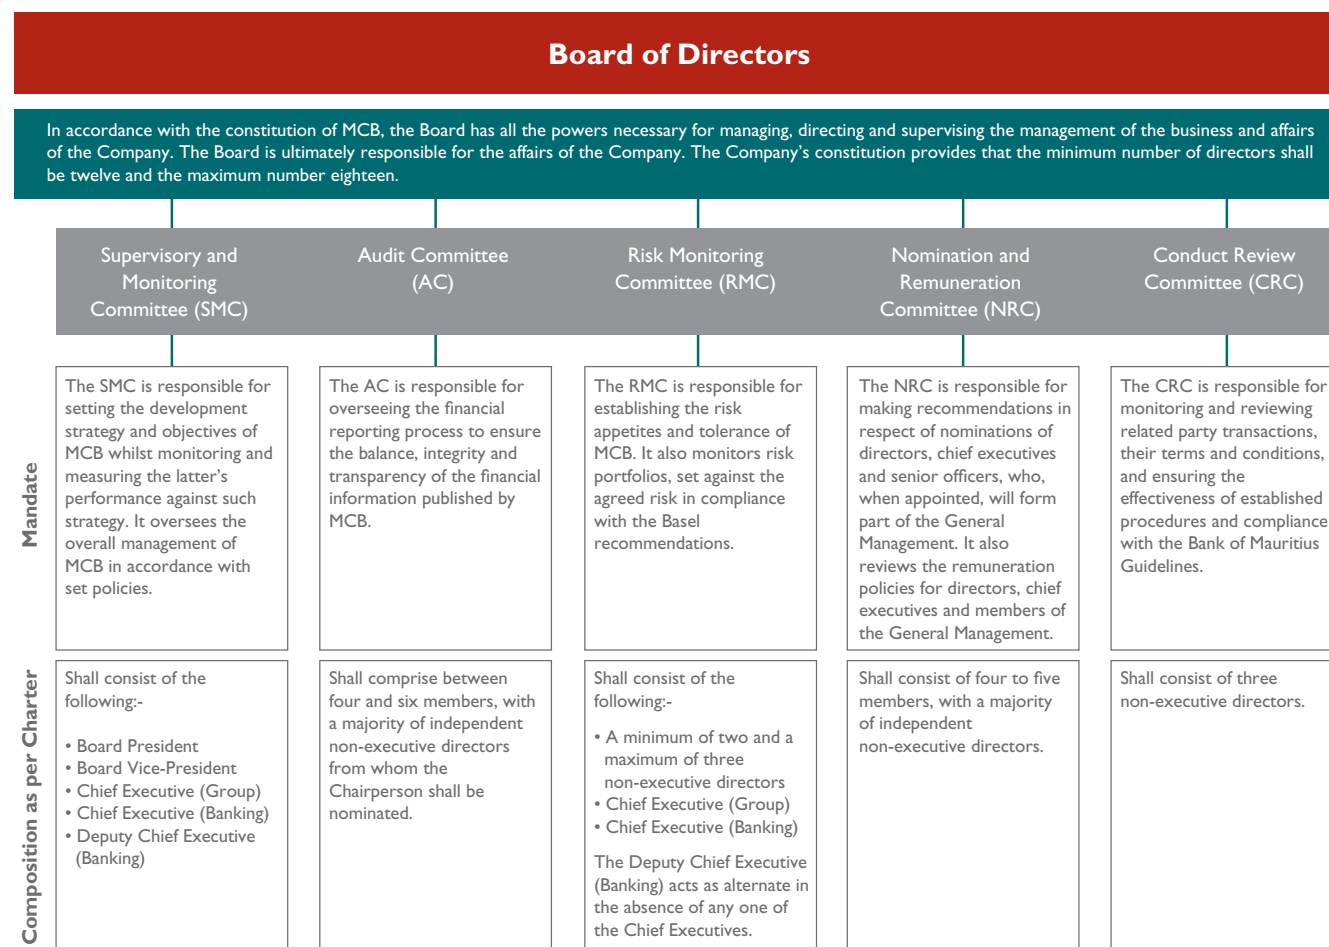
Board of Directors

In accordance with the constitution of MCB, the Board has all the powers necessary for managing, directing and supervising the management of the business and affairs of the Company. The Board is ultimately responsible for the affairs of the Company. The Company's constitution provides that the minimum number of directors shall be twelve and the maximum number eighteen.

Supervisory and Monitoring Committee (SMC)

Audit Committee (AC)

Risk Monitoring Committee (RMC)

Nomination and Remuneration Committee (NRC)

Conduct Review Committee (CRC)

Mandate

The SMC is responsible for setting the development strategy and objectives of MCB whilst monitoring and measuring the latter's performance against such strategy. It oversees the overall management of MCB in accordance with set policies.

The AC is responsible for overseeing the financial reporting process to ensure the balance, integrity and transparency of the financial information published by MCB.

The RMC is responsible for establishing the risk appetites and tolerance of MCB. It also monitors risk portfolios, set against the agreed risk in compliance with the Basel recommendations.

The NRC is responsible for making recommendations in respect of nominations of directors, chief executives and senior officers, who, when appointed, will form part of the General Management. It also reviews the remuneration policies for directors, chief executives and members of the General Management.

The CRC is responsible for monitoring and reviewing related party transactions, their terms and conditions, and ensuring the effectiveness of established procedures and compliance with the Bank of Mauritius Guidelines.

Composition as per Charter

Shall consist of the following:-

• Board President
• Board Vice-President
• Chief Executive (Group)
• Chief Executive (Banking)
• Deputy Chief Executive (Banking)

Shall comprise between four and six members, with a majority of independent non-executive directors from whom the Chairperson shall be nominated.

Shall consist of the following:-

• A minimum of two and a maximum of three non-executive directors
• Chief Executive (Group)
• Chief Executive (Banking)

The Deputy Chief Executive (Banking) acts as alternate in the absence of any one of the Chief Executives.

Shall consist of four to five members, with a majority of independent non-executive directors.

Shall consist of three non-executive directors.